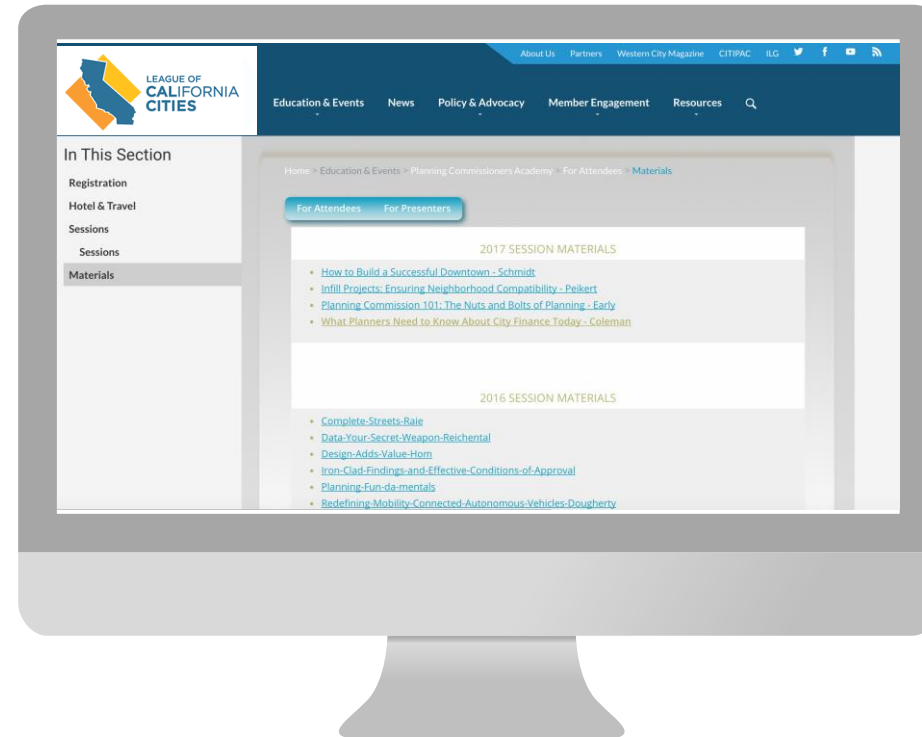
About Us Partners Western City Magazine CITIPAC ILG

LEAGUE OF CALIFORNIA CITIES

Education & Events News Policy & Advocacy Member Engagement Resources

In This Section

Registration

Hotel & Travel

Sessions

Sessions

Materials

Home > Education & Events > Planning Commissioners Academy > For Attendees > Materials

For Attendees For Presenters

2017 SESSION MATERIALS

- How to Build a Successful Downtown - Schmidt
- Infill Projects: Ensuring Neighborhood Compatibility - Peikert
- Planning Commission 101: The Nuts and Bolts of Planning - Early
- What Planners Need to Know About City Finance Today - Coleman

2016 SESSION MATERIALS

- Complete-Streets-Raie
- Data-Your-Secret-Weapon-Reichental
- Design-Adds-Value-Hom
- Iron-Clad-Findings-and-Effective-Conditions-of-Approval
- Planning-Fun-da-mentals
- Redefining-Mobility-Connected-Autonomous-Vehicles-Dougherty